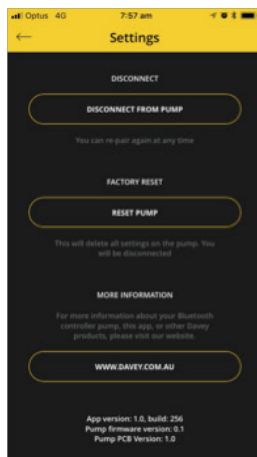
Optus 4G 7:57 am

Settings

DISCONNECT

DISCONNECT FROM PUMP

You can re-pair again at any time

FACTORY RESET

RESET PUMP

This will delete all settings on the pump. You will be disconnected

MORE INFORMATION

For more information about your Bluetooth controller pump, this app, or other Davey products, please visit our website.

WWW.DAVEY.COM.AU

App version: 1.0, build: 256
Pump firmware version: 0.1
Pump PCB Version: 1.0